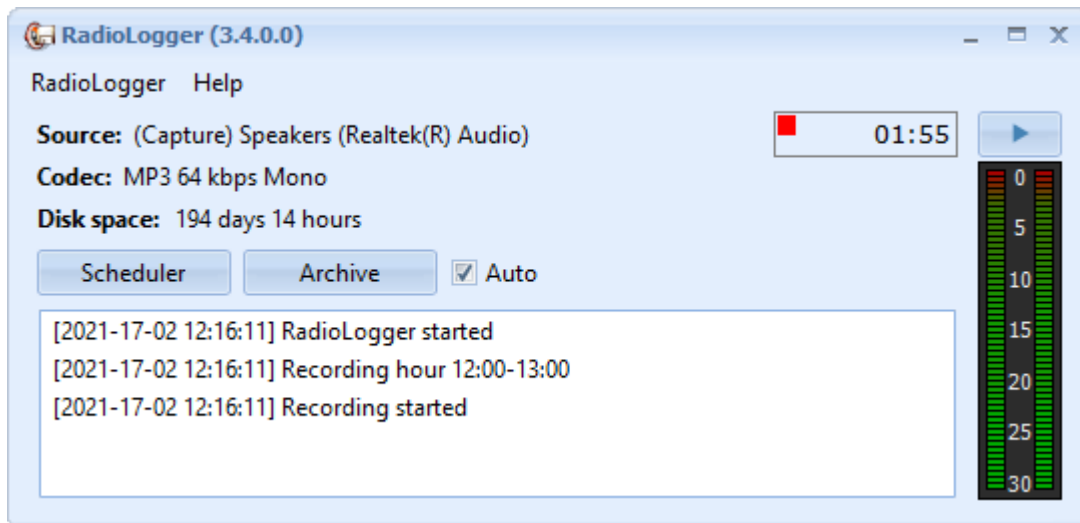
RadioLogger (3.4.0.0)

RadioLogger Help

Source: (Capture) Speakers (Realtek(R) Audio)

Codec: MP3 64 kbps Mono

Disk space: 194 days 14 hours

01:55

Scheduler Archive Auto

[2021-17-02 12:16:11] RadioLogger started
[2021-17-02 12:16:11] Recording hour 12:00-13:00
[2021-17-02 12:16:11] Recording started

0
5
10
15
20
25
30